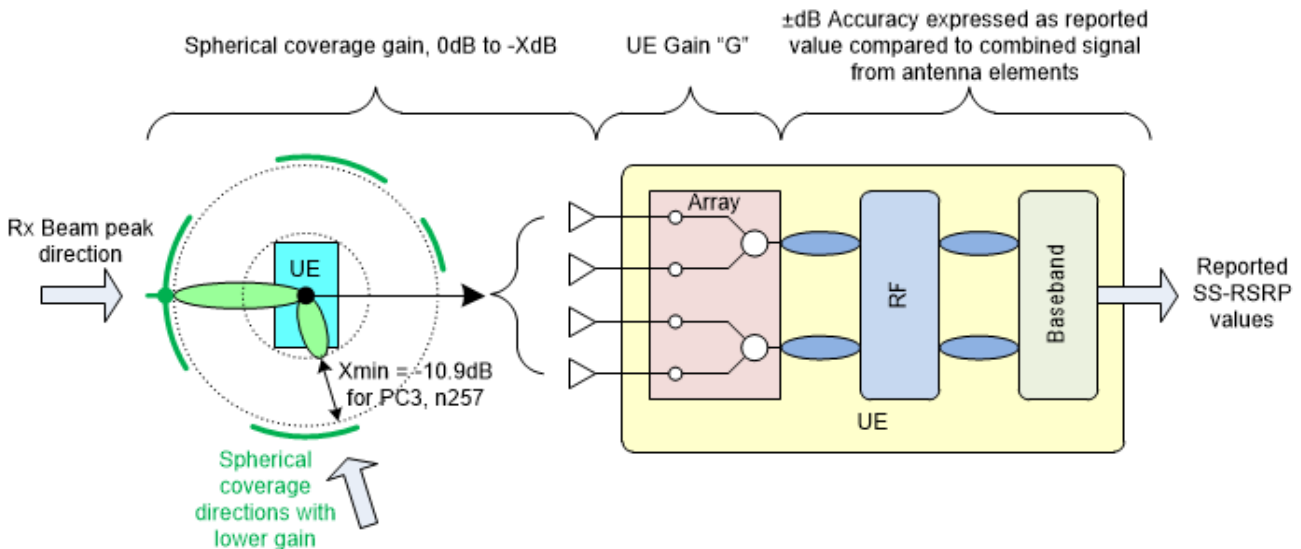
Spherical coverage gain, 0dB to -XdB

UE Gain "G"

±dB Accuracy expressed as reported value compared to combined signal from antenna elements

Rx Beam peak direction

UE

Xmin = -10.9dB for PC3, n257

Spherical coverage directions with lower gain

Array

RF

Baseband

UE

Reported SS-RSRP values